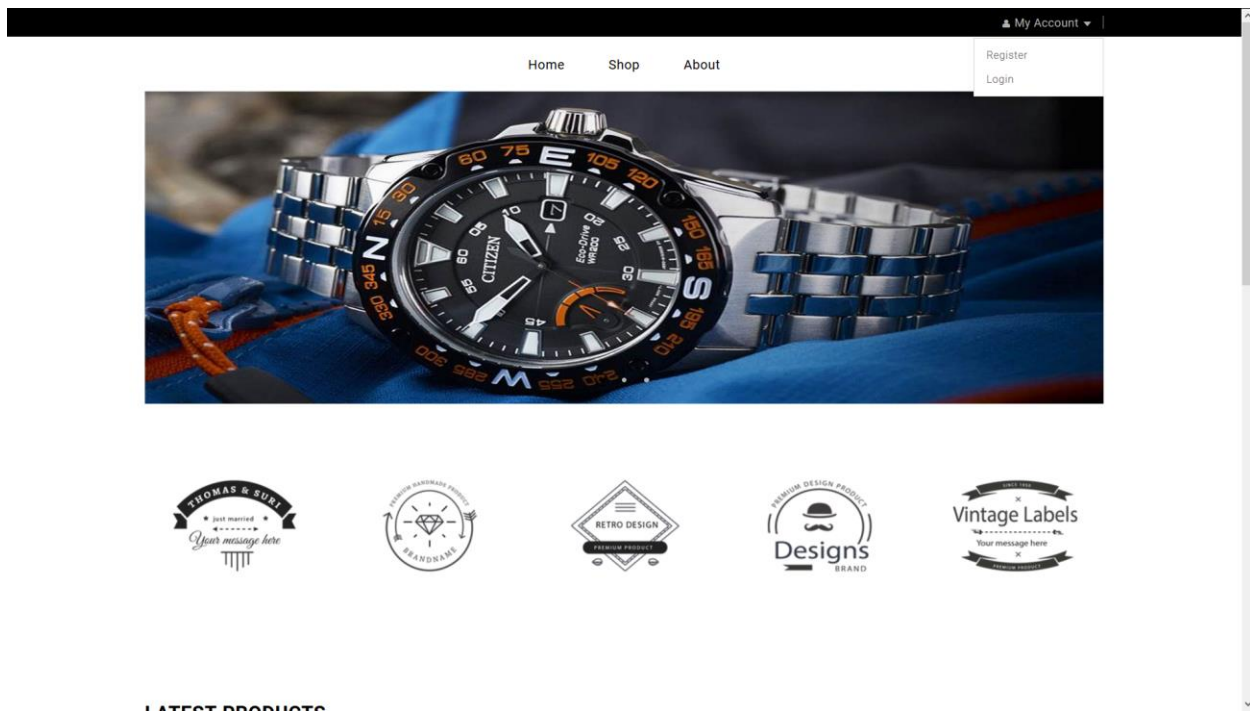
My Account

Register
Login

Home Shop About

CITIZEN
Eco-Drive
WR200

THOMAS & SURI
just married
Your message here

PREMIUM HANDMADE PRODUCT
BRANDNAME

RETRO DESIGN
PREMIUM PRODUCT

PREMIUM DESIGN PRODUCT
Designs
BRAND

SINCE 1955
Vintage Labels
Your message here
PREMIUM PRODUCT

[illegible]